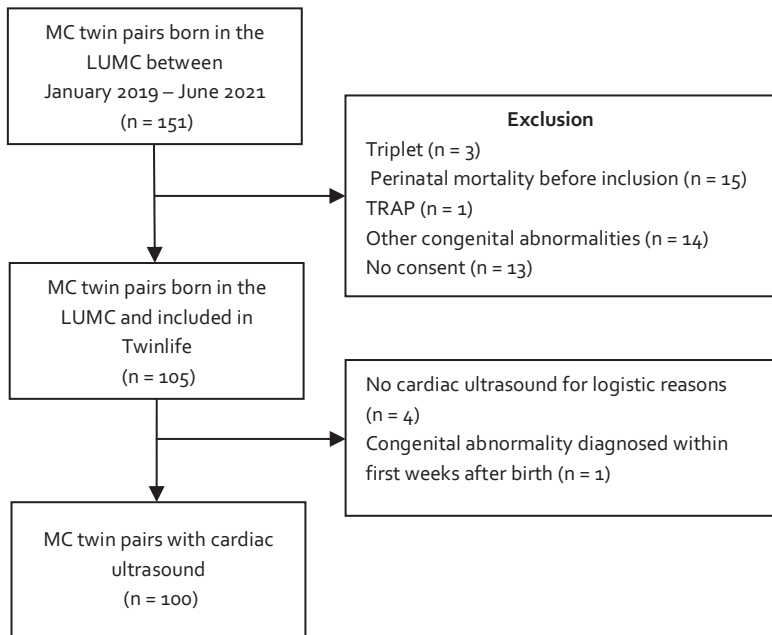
MC twin pairs born in the LUMC between January 2019 – June 2021 (n = 151)

Exclusion
Triplet (n = 3)
Perinatal mortality before inclusion (n = 15)
TRAP (n = 1)
Other congenital abnormalities (n = 14)
No consent (n = 13)

MC twin pairs born in the LUMC and included in Twinlife (n = 105)

No cardiac ultrasound for logistic reasons (n = 4)
Congenital abnormality diagnosed within first weeks after birth (n = 1)

MC twin pairs with cardiac ultrasound (n = 100)